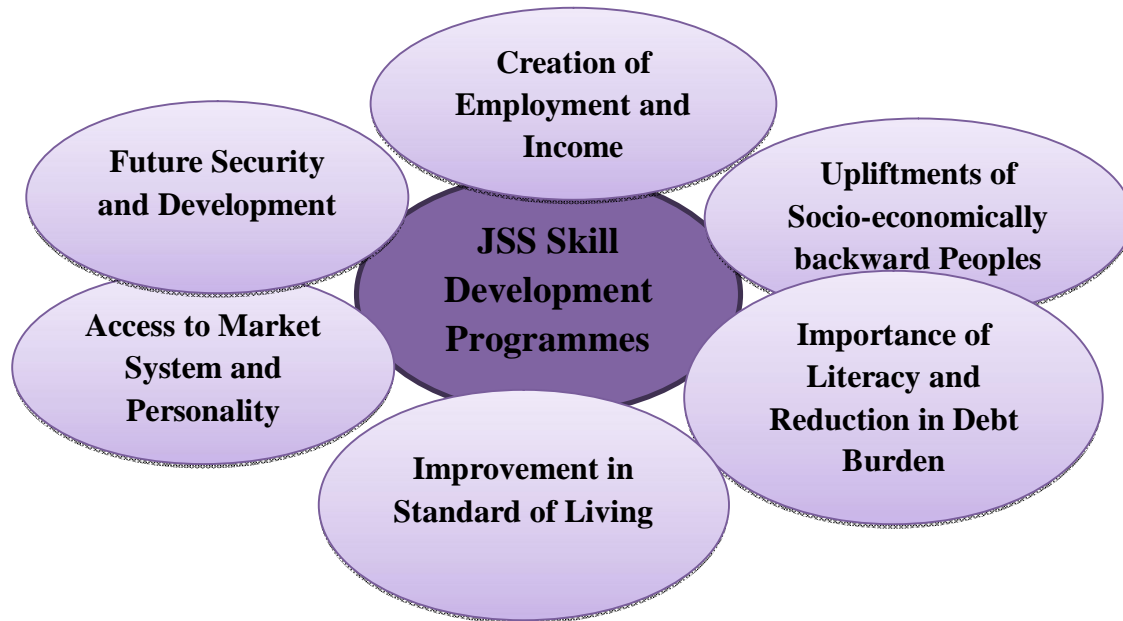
JSS Skill Development Programmes

Creation of Employment and Income

Upliftments of Socio-economically backward Peoples

Importance of Literacy and Reduction in Debt Burden

Improvement in Standard of Living

Access to Market System and Personality

Future Security and Development